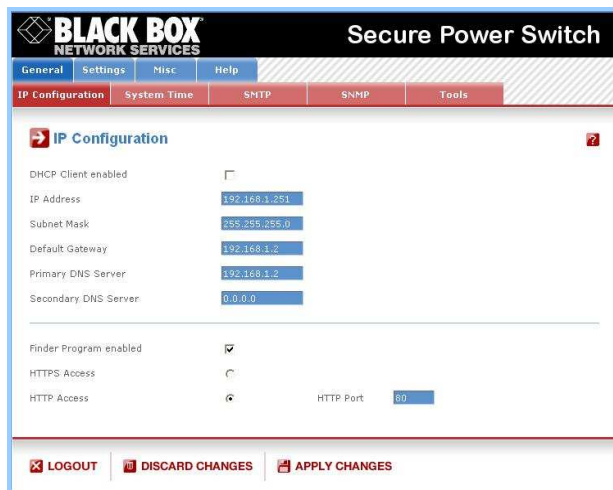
BLACK BOX
NETWORK SERVICES

Secure Power Switch

General Settings Misc Help

IP Configuration System Time SMTP SNMP Tools

IP Configuration

?

DHCP Client enabled

IP Address 192.168.1.251

Subnet Mask 255.255.255.0

Default Gateway 192.168.1.2

Primary DNS Server 192.168.1.2

Secondary DNS Server 0.0.0.0

Finder Program enabled

HTTPS Access

HTTP Access

HTTP Port 80

LOGOUT DISCARD CHANGES APPLY CHANGES